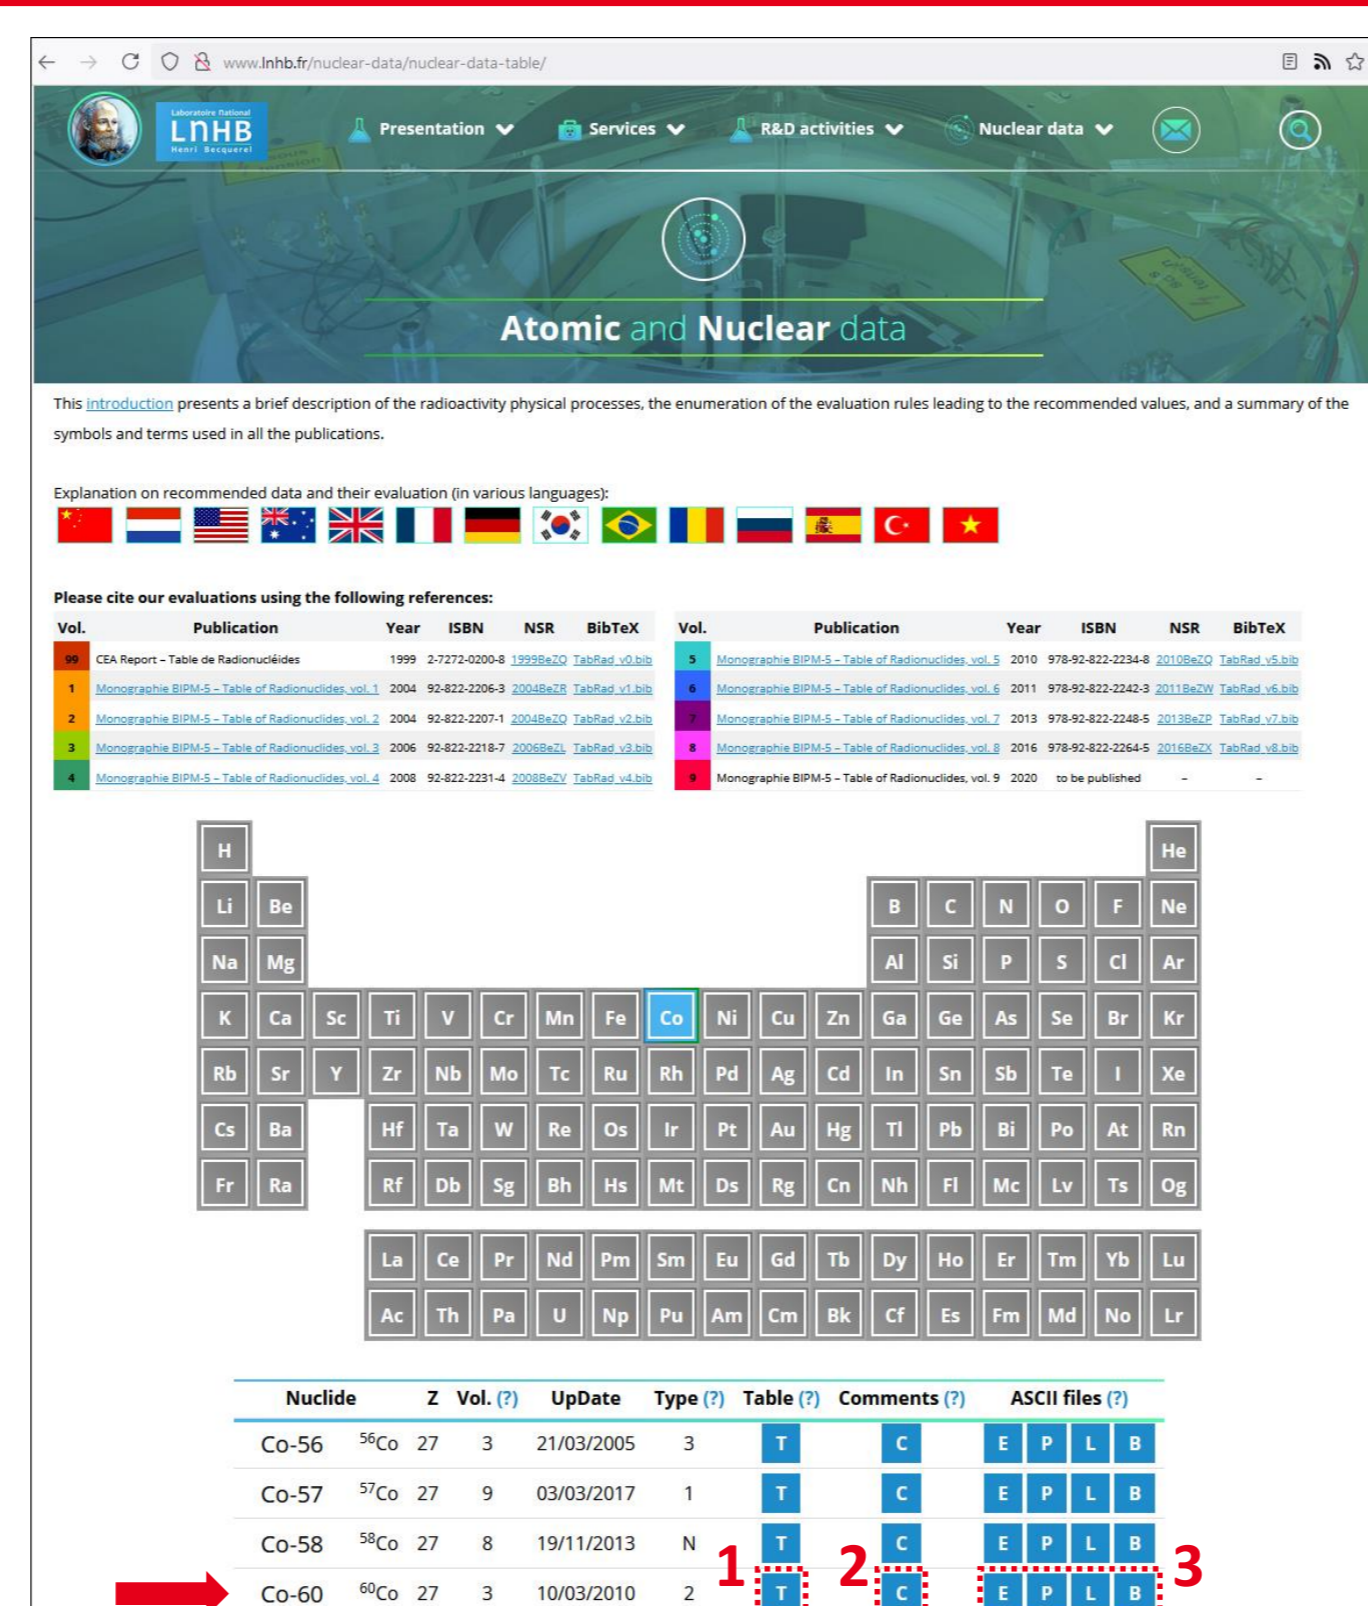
www.lnhb.fr/nuclear-data/nuclear-data-table/

Laboratoire National LNHB Henri Becquerel

Presentation Services R&D activities Nuclear data

Atomic and Nuclear data

This introduction presents a brief description of the radioactivity physical processes, the enumeration of the evaluation rules leading to the recommended values, and a summary of the symbols and terms used in all the publications.

Explanation on recommended data and their evaluation (in various languages):

Please cite our evaluations using the following references:

| Vol. | Publication | Year | ISBN | NSR | BibTeX |
|---|---|---|---|---|---|
| 99 | CEA Report – Table de Radionucléides | 1999 | 2-7272-0200-8 | 1999BeZQ | TabRad_v0.bib |
| 1 | Monographie BIPM-5 – Table of Radionuclides, vol. 1 | 2004 | 92-822-2206-3 | 2004BeZR | TabRad_v1.bib |
| 2 | Monographie BIPM-5 – Table of Radionuclides, vol. 2 | 2004 | 92-822-2207-1 | 2004BeZQ | TabRad_v2.bib |
| 3 | Monographie BIPM-5 – Table of Radionuclides, vol. 3 | 2006 | 92-822-2218-7 | 2006BeZL | TabRad_v3.bib |
| 4 | Monographie BIPM-5 – Table of Radionuclides, vol. 4 | 2008 | 92-822-2231-4 | 2008BeZV | TabRad_v4.bib |

| Vol. | Publication | Year | ISBN | NSR | BibTeX |
|---|---|---|---|---|---|
| 5 | Monographie BIPM-5 – Table of Radionuclides, vol. 5 | 2010 | 978-92-822-2234-8 | 2010BeZQ | TabRad_v5.bib |
| 6 | Monographie BIPM-5 – Table of Radionuclides, vol. 6 | 2011 | 978-92-822-2242-3 | 2011BeZW | TabRad_v6.bib |
| 7 | Monographie BIPM-5 – Table of Radionuclides, vol. 7 | 2013 | 978-92-822-2248-5 | 2013BeZP | TabRad_v7.bib |
| 8 | Monographie BIPM-5 – Table of Radionuclides, vol. 8 | 2016 | 978-92-822-2264-5 | 2016BeZX | TabRad_v8.bib |
| 9 | Monographie BIPM-5 – Table of Radionuclides, vol. 9 | 2020 | to be published | - | - |

H He
Li Be B C N O F Ne
Na Mg Al Si P S Cl Ar
K Ca Sc Ti V Cr Mn Fe Co Ni Cu Zn Ga Ge As Se Br Kr
Rb Sr Y Zr Nb Mo Tc Ru Rh Pd Ag Cd In Sn Sb Te I Xe
Cs Ba Hf Ta W Re Os Ir Pt Au Hg Tl Pb Bi Po At Rn
Fr Ra Rf Db Sg Bh Hs Mt Ds Rg Cn Nh Fl Mc Lv Ts Og
La Ce Pr Nd Pm Sm Eu Gd Tb Dy Ho Er Tm Yb Lu
Ac Th Pa U Np Pu Am Cm Bk Cf Es Fm Md No Lr

| Nuclide | | Z | Vol. (?) | UpDate | Type (?) | Table (?) | Comments (?) | ASCII files (?) |
|---|---|---|---|---|---|---|---|---|
| Co-56 | $^{56}$Co | 27 | 3 | 21/03/2005 | 3 | T | C | E P L B |
| Co-57 | $^{57}$Co | 27 | 9 | 03/03/2017 | 1 | T | C | E P L B |
| Co-58 | $^{58}$Co | 27 | 8 | 19/11/2013 | N | T | C | E P L B |
| Co-60 | $^{60}$Co | 27 | 3 | 10/03/2010 | 2 | 1 T | 2 C | E P L B 3 |